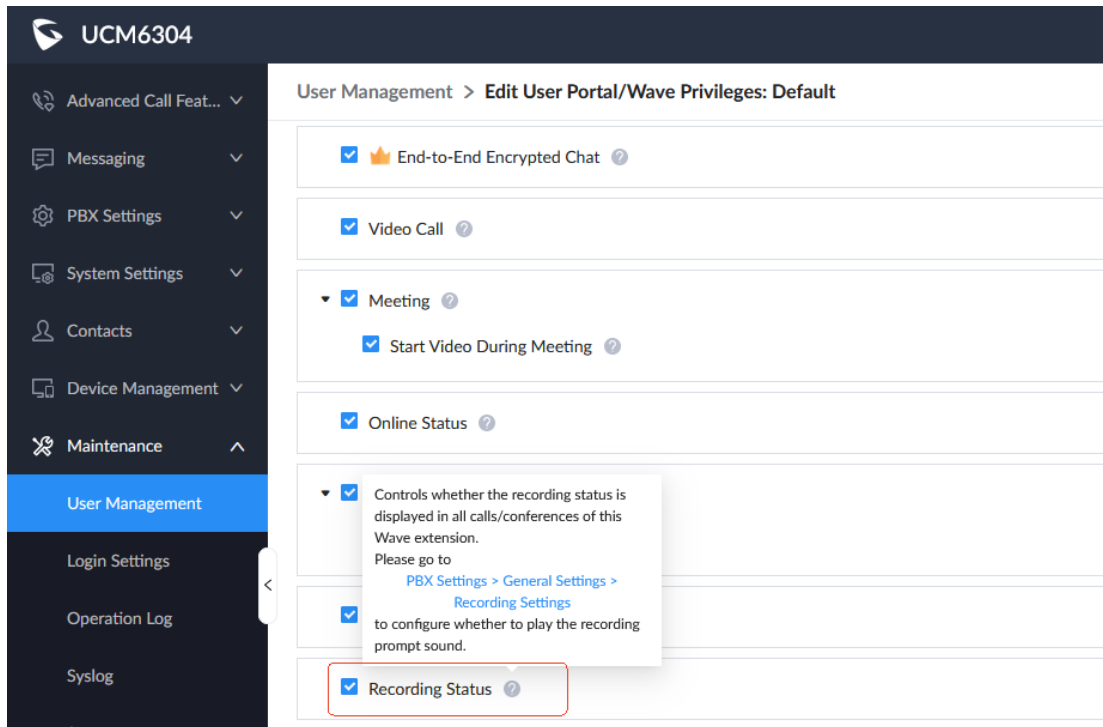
UCM6304

Advanced Call Feat...
Messaging
PBX Settings
System Settings
Contacts
Device Management
Maintenance
User Management
Login Settings
Operation Log
Syslog

User Management > Edit User Portal/Wave Privileges: Default

End-to-End Encrypted Chat

Video Call

Meeting

Start Video During Meeting

Online Status

Controls whether the recording status is displayed in all calls/conferences of this Wave extension.
Please go to
PBX Settings > General Settings > Recording Settings
to configure whether to play the recording prompt sound.

Recording Status